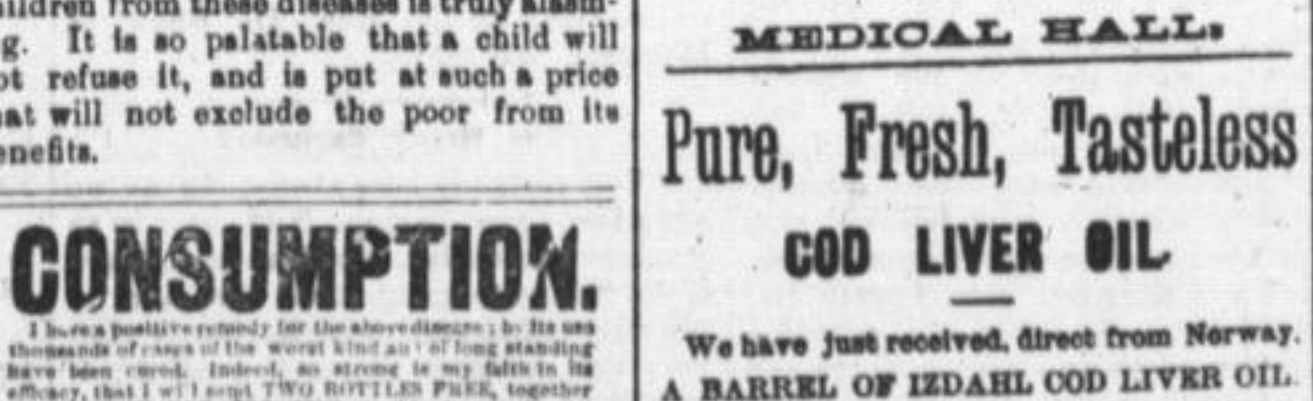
hildren from these diseases is truly alarming. It is so palatable that a child will not refuse it, and is put at such a price that will not exclude the poor from its benefits.

CONSUMPTION.

I have a positive remedy for the above disease; by its use thousands of cases of the worst kind and of long standing have been cured. Indeed, so strong is my faith in its efficacy, that I will send TWO BOTTLES FREE, together

MEDICAL HALL.

Pure, Fresh, Tasteless

COD LIVER OIL

We have just received, direct from Norway.

A BARREL OF IZDAHL COD LIVER OIL.